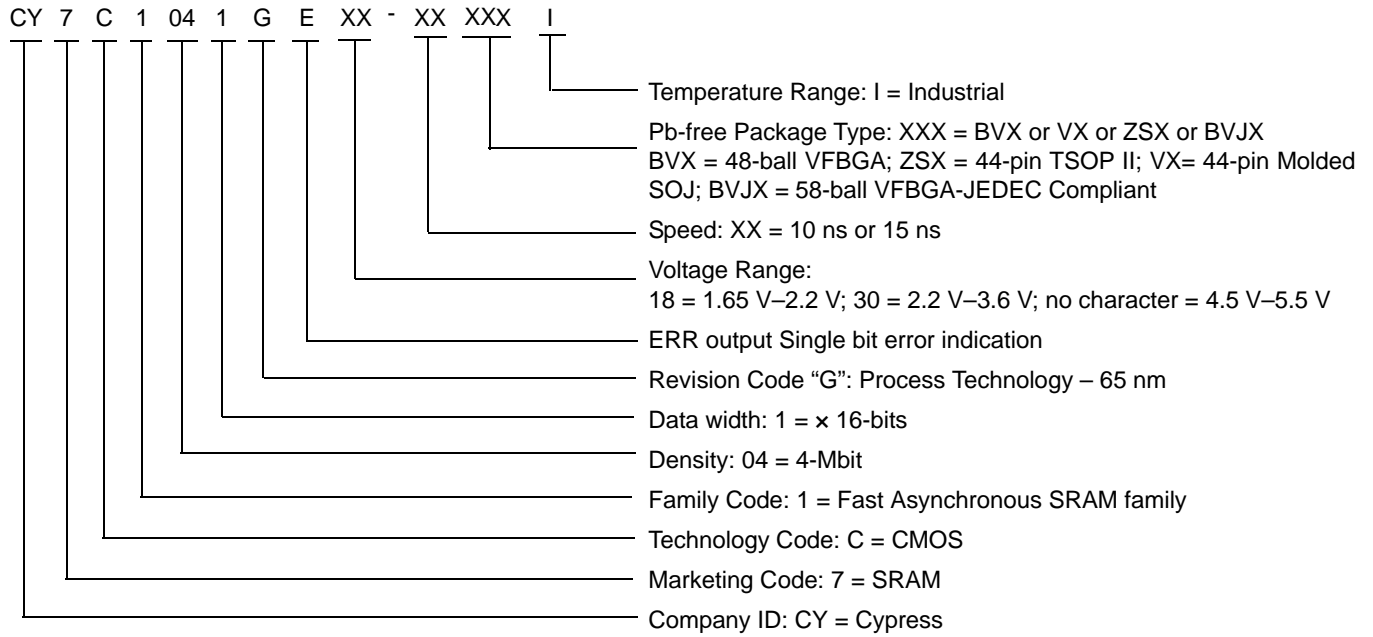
CY 7 C 1 04 1 G E XX - XX XXX I

Temperature Range: I = Industrial

Pb-free Package Type: XXX = BVX or VX or ZSX or BVJX
BVX = 48-ball VFBGA; ZSX = 44-pin TSOP II; VX= 44-pin Molded SOJ; BVJX = 58-ball VFBGA-JEDEC Compliant

Speed: XX = 10 ns or 15 ns

Voltage Range:
18 = 1.65 V–2.2 V; 30 = 2.2 V–3.6 V; no character = 4.5 V–5.5 V

ERR output Single bit error indication

Revision Code “G”: Process Technology – 65 nm

Data width: 1 = × 16-bits

Density: 04 = 4-Mbit

Family Code: 1 = Fast Asynchronous SRAM family

Technology Code: C = CMOS

Marketing Code: 7 = SRAM

Company ID: CY = Cypress